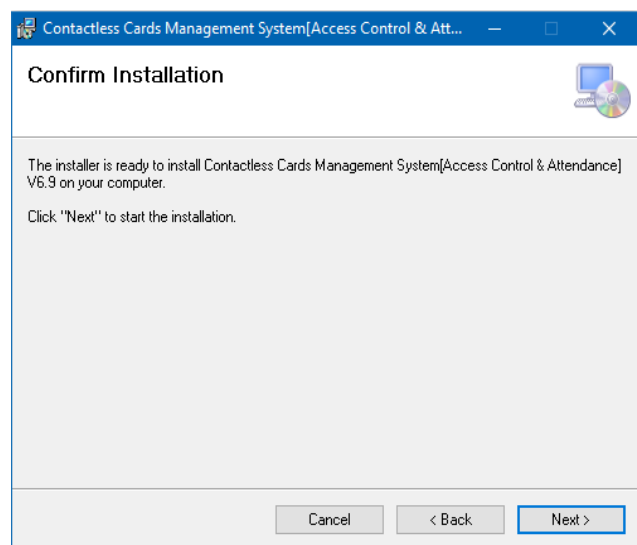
Contactless Cards Management System[Access Control & Att...

Confirm Installation

The installer is ready to install Contactless Cards Management System[Access Control & Attendance] V6.9 on your computer.

Click "Next" to start the installation.

Cancel
< Back
Next >